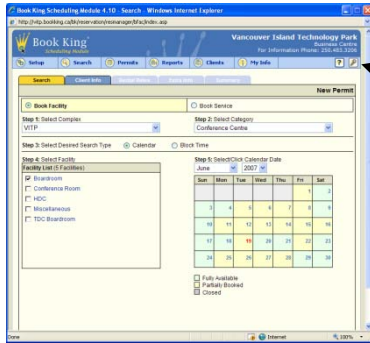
Book King Scheduling Module 4.10 - Search - Windows Internet Explorer

http://vitp.bookking.ca/bk/reservation/resmanager/bfac/index.asp

Book King
Scheduling Module

Vancouver Island Technology Park
Business Centre
For Information Phone: 250.483.3206

Setup | Search | Permits | Reports | Clients | My Info

?

Search | Client Info | Rental Rates | Rental Info | Summary

New Permit

Book Facility | Book Service

Step 1: Select Complex
VITP

Step 2: Select Category
Conference Centre

Step 3: Select Desired Search Type Calendar Block Time

Step 4: Select Facility
Facility List (5 Facilities)
Boardroom
Conference Room
HDC
Miscellaneous
TDC Boardroom

Step 5: Select/Click Calendar Date
June 2007

| Sun | Mon | Tue | Wed | Thu | Fri | Sat |
|---|---|---|---|---|---|---|
| | | | | | 1 | 2 |
| 3 | 4 | 5 | 6 | 7 | 8 | 9 |
| 10 | 11 | 12 | 13 | 14 | 15 | 16 |
| 17 | 18 | 19 | 20 | 21 | 22 | 23 |
| 24 | 25 | 26 | 27 | 28 | 29 | 30 |

Fully Available
Partially Booked
Closed

Done | Internet | 100%